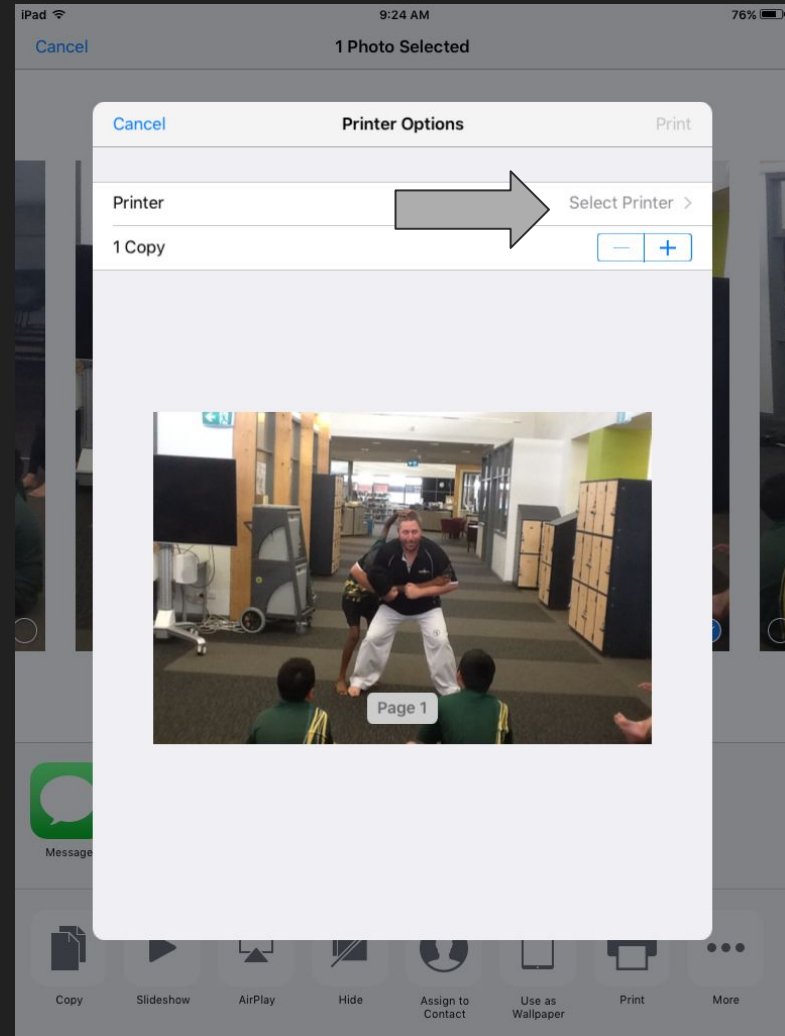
iPad
9:24 AM
76%

Cancel
1 Photo Selected

Cancel
Printer Options
Print

Printer
Select Printer >

1 Copy
— +

Page 1

Message

Copy
Slideshow
AirPlay
Hide
Assign to Contact
Use as Wallpaper
Print
More